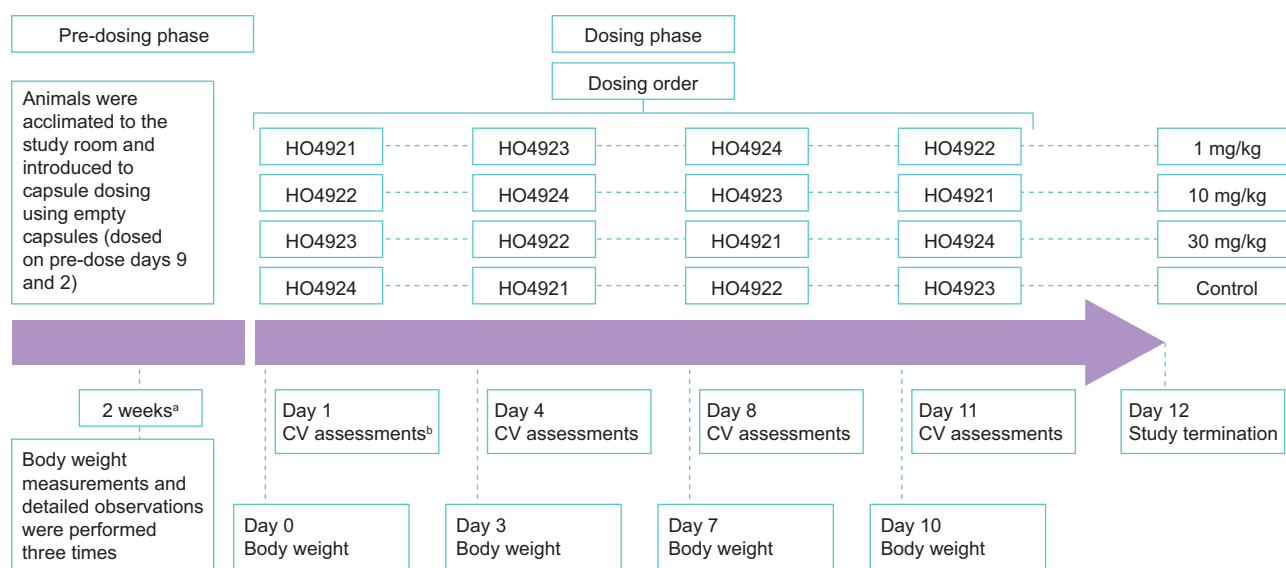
Pre-dosing phase

Animals were acclimated to the study room and introduced to capsule dosing using empty capsules (dosed on pre-dose days 9 and 2)

Dosing phase

Dosing order

| | | | | |
|---|---|---|---|---|
| HO4921 | HO4923 | HO4924 | HO4922 | 1 mg/kg |
| HO4922 | HO4924 | HO4923 | HO4921 | 10 mg/kg |
| HO4923 | HO4922 | HO4921 | HO4924 | 30 mg/kg |
| HO4924 | HO4921 | HO4922 | HO4923 | Control |

2 weeks$^a$

Body weight measurements and detailed observations were performed three times

Day 1
CV assessments$^b$

Day 4
CV assessments

Day 8
CV assessments

Day 11
CV assessments

Day 12
Study termination

Day 0
Body weight

Day 3
Body weight

Day 7
Body weight

Day 10
Body weight